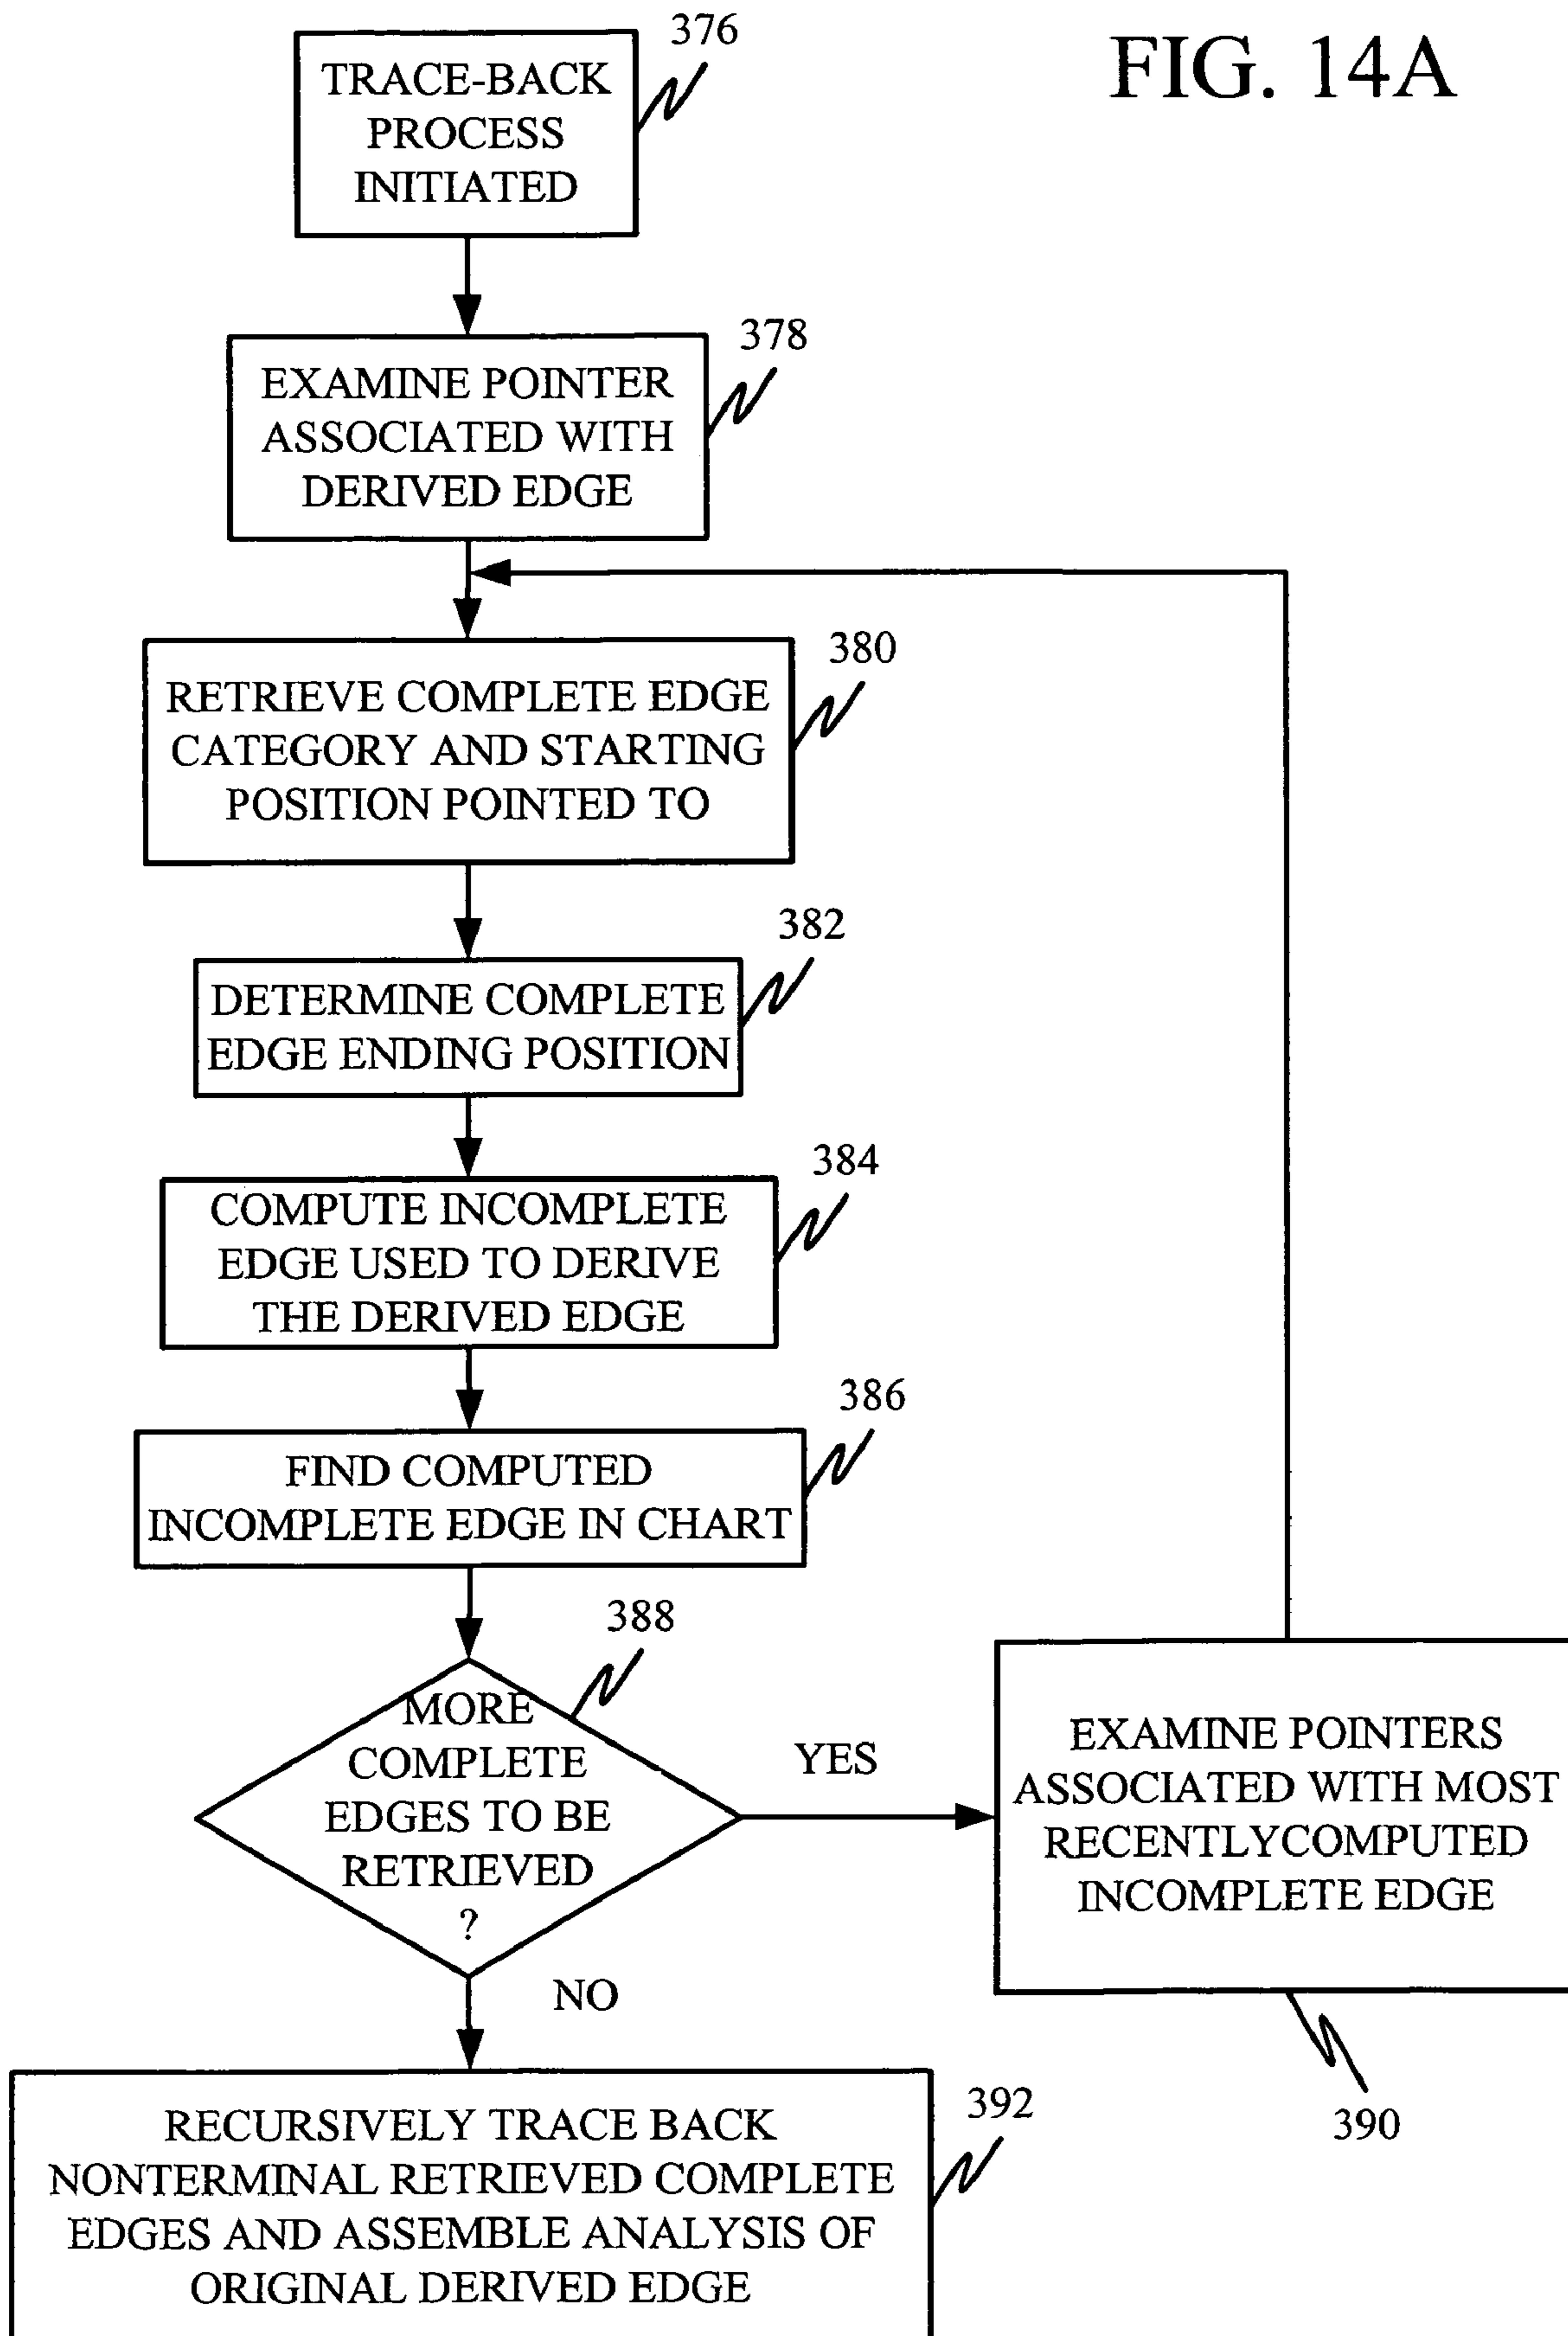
FIG. 14A

TRACE-BACK PROCESS INITIATED

376

EXAMINE POINTER ASSOCIATED WITH DERIVED EDGE

378

RETRIEVE COMPLETE EDGE CATEGORY AND STARTING POSITION POINTED TO

380

DETERMINE COMPLETE EDGE ENDING POSITION

382

COMPUTE INCOMPLETE EDGE USED TO DERIVE THE DERIVED EDGE

384

FIND COMPUTED INCOMPLETE EDGE IN CHART

386

MORE COMPLETE EDGES TO BE RETRIEVED ?

388

YES

EXAMINE POINTERS ASSOCIATED WITH MOST RECENTLYCOMPUTED INCOMPLETE EDGE

390

NO

RECURSIVELY TRACE BACK NONTERMINAL RETRIEVED COMPLETE EDGES AND ASSEMBLE ANALYSIS OF ORIGINAL DERIVED EDGE

392